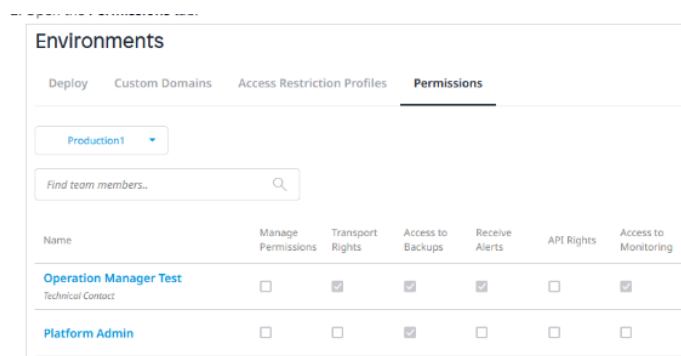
2. Open the Permissions tab.

Environments

Deploy   Custom Domains   Access Restriction Profiles   Permissions

Production1

Find team members..

| Name | Manage Permissions | Transport Rights | Access to Backups | Receive Alerts | API Rights | Access to Monitoring |
|---|---|---|---|---|---|---|
| Operation Manager Test<br>Technical Contact | | | | | | |
| Platform Admin | | | | | | |